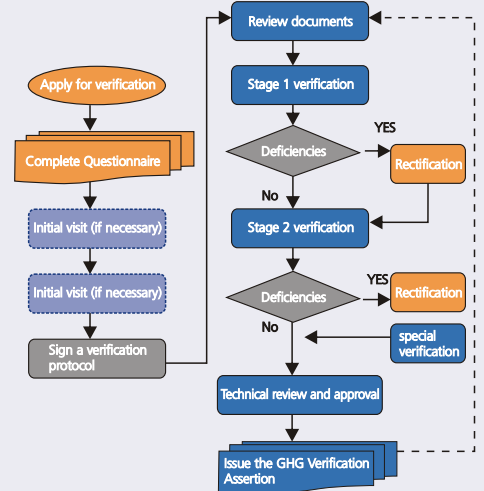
Apply for verification

Complete Questionnaire

Initial visit (if necessary)

Initial visit (if necessary)

Sign a verification protocol

Review documents

Stage 1 verification

Deficiencies

YES

Rectification

No

Stage 2 verification

Deficiencies

YES

Rectification

No

special verification

Technical review and approval

Issue the GHG Verification Assertion